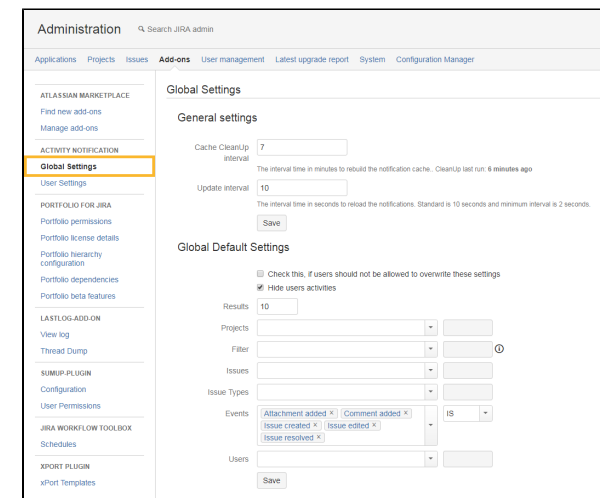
Administration Search JIRA admin

Applications Projects Issues Add-ons User management Latest upgrade report System Configuration Manager

ATLASSIAN MARKETPLACE
Find new add-ons
Manage add-ons

ACTIVITY NOTIFICATION
Global Settings
User Settings

PORTFOLIO FOR JIRA
Portfolio permissions
Portfolio license details
Portfolio hierarchy configuration
Portfolio dependencies
Portfolio beta features

LASTLOG-ADD-ON
View log
Thread Dump

SUMUP-PLUGIN
Configuration
User Permissions

JIRA WORKFLOW TOOLBOX
Schedules

XPORT PLUGIN
xPort Templates

Global Settings

General settings

Cache CleanUp interval 7
The interval time in minutes to rebuild the notification cache.. CleanUp last run: 6 minutes ago

Update interval 10
The interval time in seconds to reload the notifications. Standard is 10 seconds and minimum interval is 2 seconds.

Save

Global Default Settings

Check this, if users should not be allowed to overwrite these settings
Hide users activities

Results 10
Projects
Filter
Issues
Issue Types
Events Attachment added × Comment added × Issue created × Issue edited × Issue resolved × IS
Users

Save